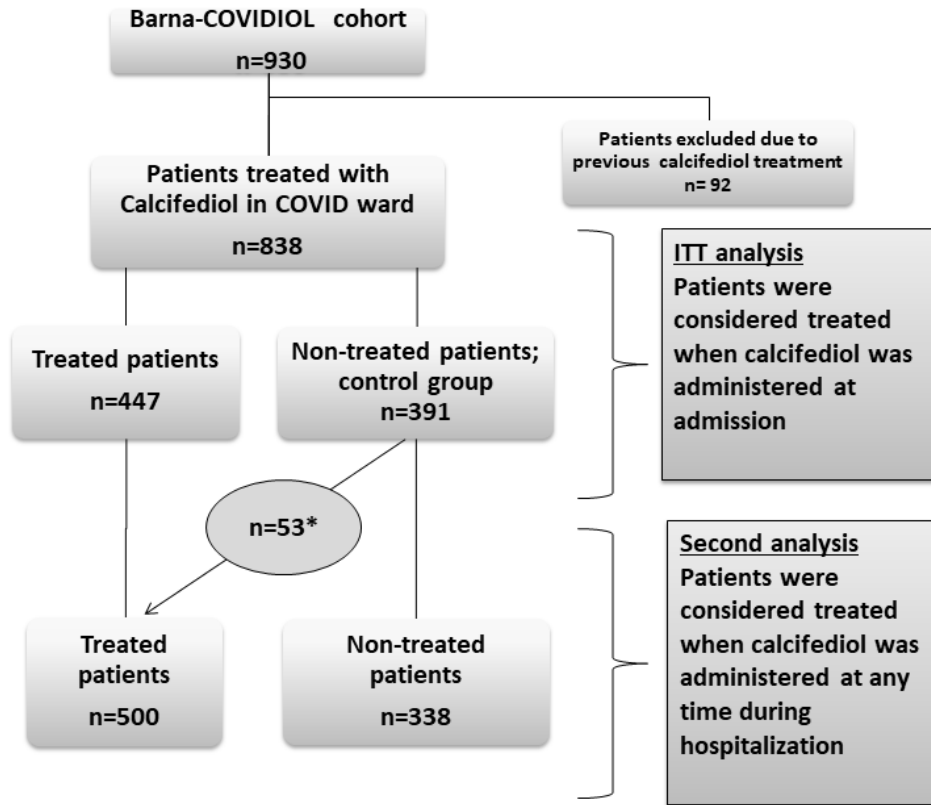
Barna-COVIDIOL cohort
n=930

Patients excluded due to previous calcifediol treatment
n= 92

Patients treated with Calcifediol in COVID ward
n=838

ITT analysis
Patients were considered treated when calcifediol was administered at admission

Treated patients
n=447

Non-treated patients; control group
n=391

n=53*

Second analysis
Patients were considered treated when calcifediol was administered at any time during hospitalization

Treated patients
n=500

Non-treated patients
n=338